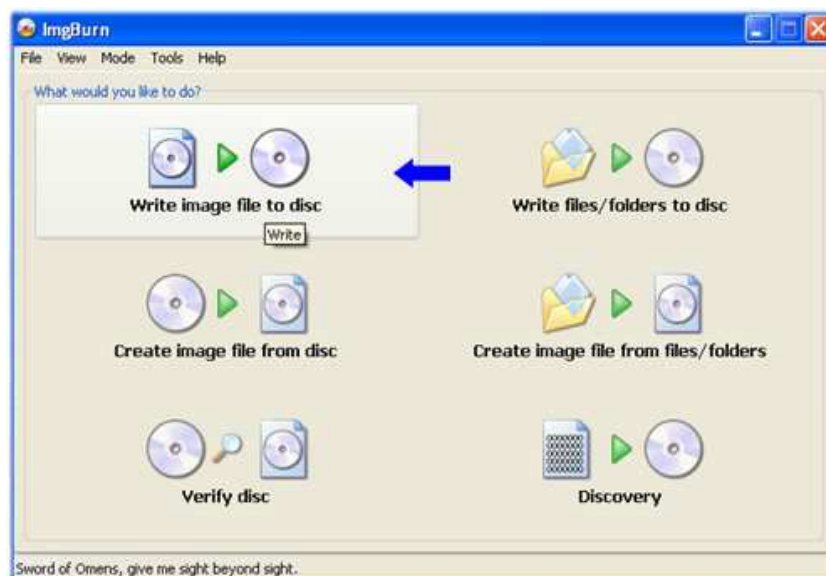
ImgBurn

File View Mode Tools Help

What would you like to do?

Write image file to disc

Write

Write files/folders to disc

Create image file from disc

Create image file from files/folders

Verify disc

Discovery

Sword of Omens, give me sight beyond sight.